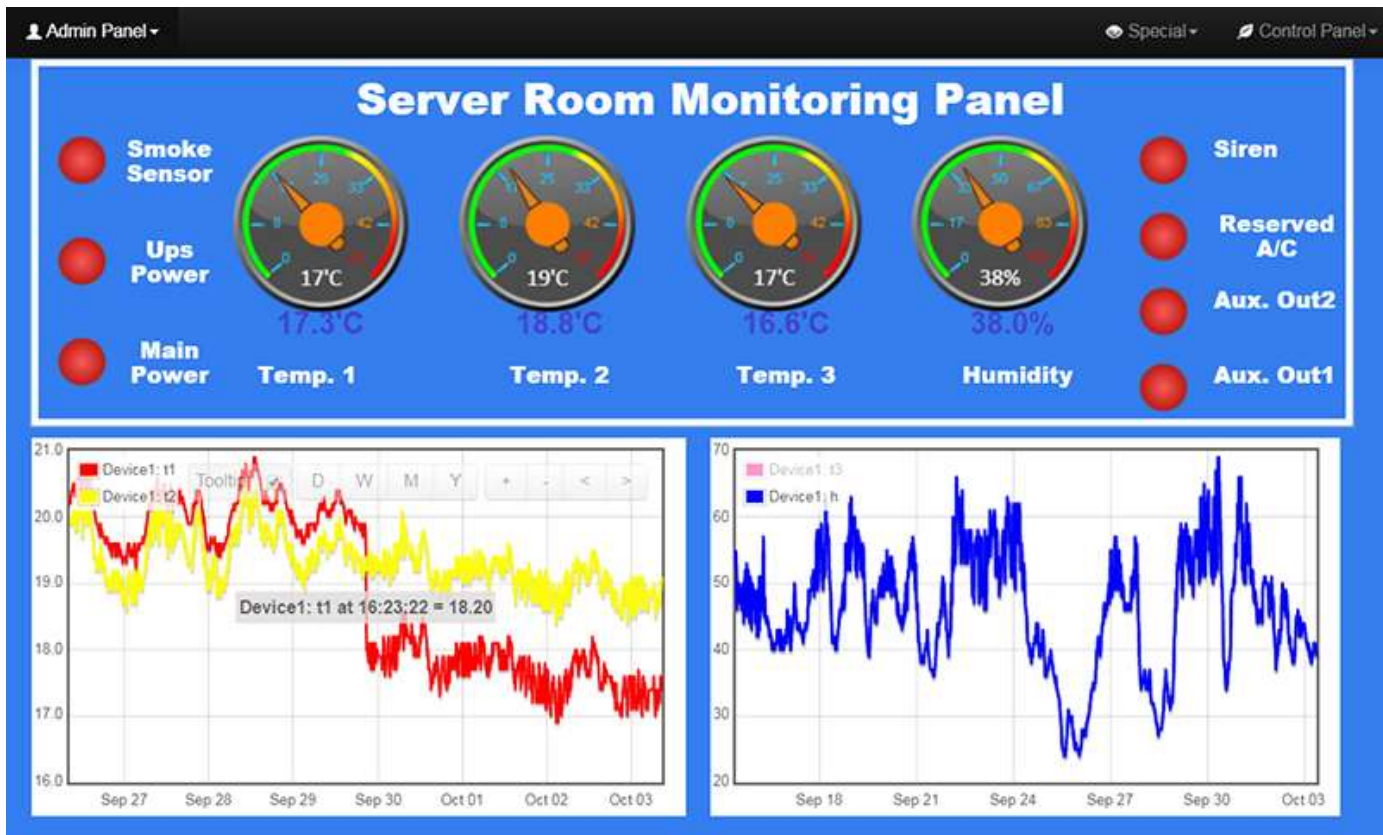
Admin Panel ▾

Special ▾ Control Panel ▾

Server Room Monitoring Panel

Smoke Sensor

Ups Power

Main Power

0 8 17 25 33 42 50
17'C
17.3'C
Temp. 1

0 8 17 25 33 42 50
19'C
18.8'C
Temp. 2

0 8 17 25 33 42 50
17'C
16.6'C
Temp. 3

0 17 33 50 67 83 100
38%
38.0%
Humidity

Siren

Reserved A/C

Aux. Out2

Aux. Out1

21.0
20.0
19.0
18.0
17.0
16.0
Device1: t1
Device1: t2
Tooltip ✓ D W M Y + - < >
Device1: t1 at 16:23:22 = 18.20
Sep 27 Sep 28 Sep 29 Sep 30 Oct 01 Oct 02 Oct 03

70
60
50
40
30
20
Device1: t3
Device1: h
Sep 18 Sep 21 Sep 24 Sep 27 Sep 30 Oct 03